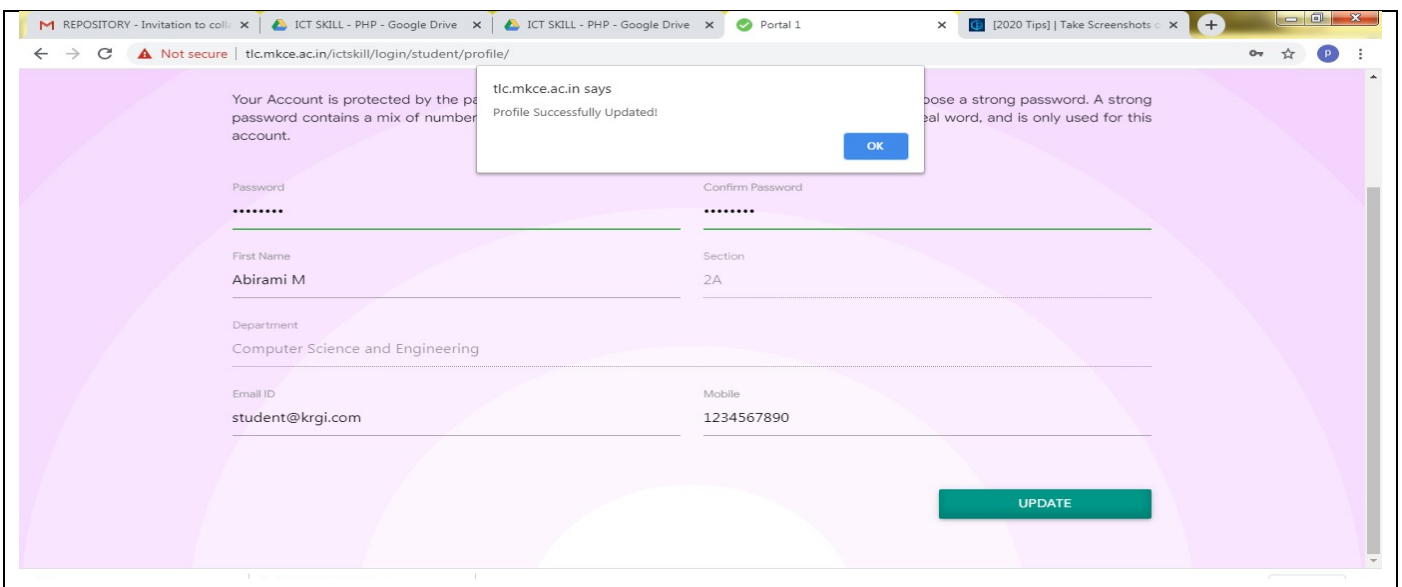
REPOSITORY - Invitation to colla ×
ICT SKILL - PHP - Google Drive ×
ICT SKILL - PHP - Google Drive ×
Portal 1 ×
[2020 Tips] | Take Screenshots ×

Not secure | tlc.mkce.ac.in/ictskill/login/student/profile/

Your Account is protected by the pa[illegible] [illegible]oose a strong password. A strong password contains a mix of number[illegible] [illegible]eal word, and is only used for this account.

tlc.mkce.ac.in says
Profile Successfully Updated!
OK

Password
••••••••

Confirm Password
••••••••

First Name
Abirami M

Section
2A

Department
Computer Science and Engineering

Email ID
student@krgi.com

Mobile
1234567890

UPDATE